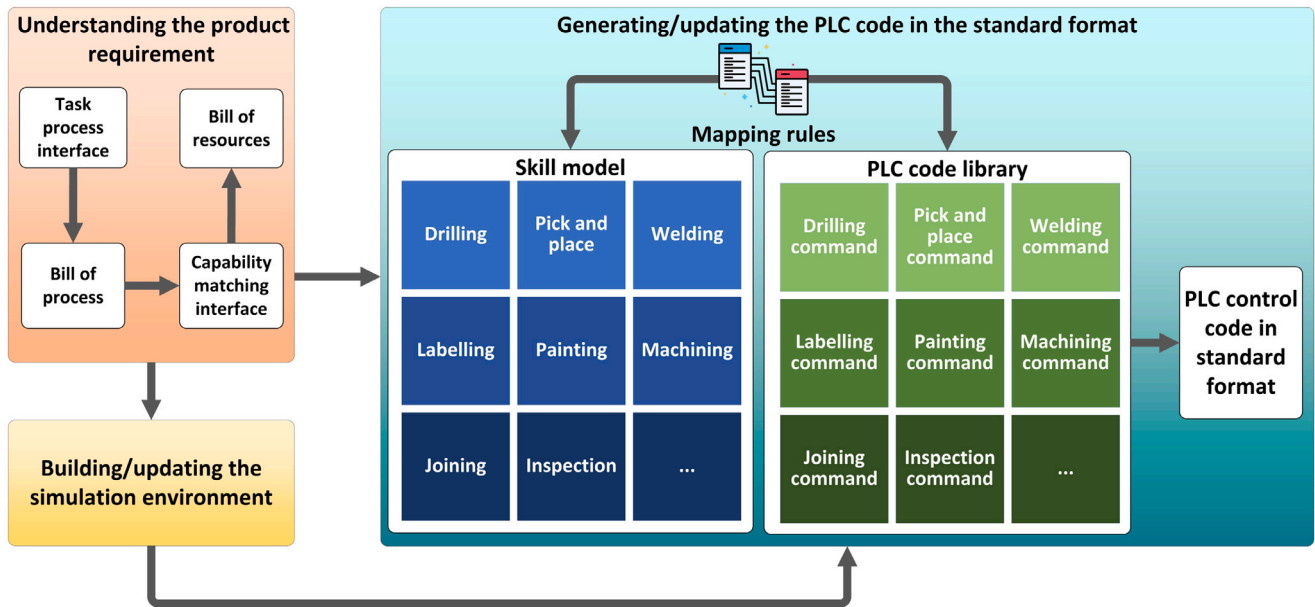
Understanding the product requirement

Task process interface

Bill of resources

Bill of process

Capability matching interface

Building/updating the simulation environment

Generating/updating the PLC code in the standard format

Mapping rules

Skill model

| Drilling | Pick and place | Welding |
|---|---|---|
| Labelling | Painting | Machining |
| Joining | Inspection | ... |

PLC code library

| Drilling command | Pick and place command | Welding command |
|---|---|---|
| Labelling command | Painting command | Machining command |
| Joining command | Inspection command | ... |

PLC control code in standard format